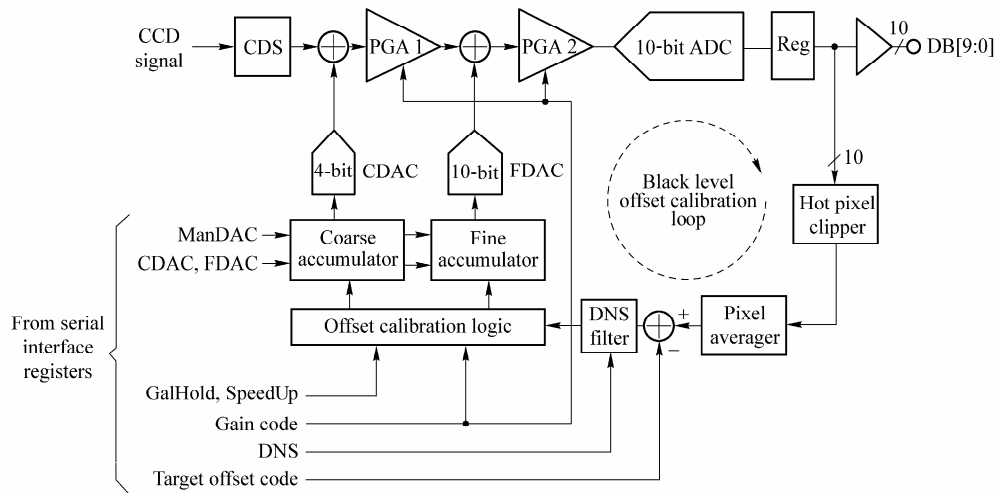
CCD signal

CDS

PGA 1

PGA 2

10-bit ADC

Reg

10

DB[9:0]

4-bit CDAC

10-bit FDAC

10

Black level offset calibration loop

Hot pixel clipper

ManDAC

CDAC, FDAC

Coarse accumulator

Fine accumulator

From serial interface registers

Offset calibration logic

DNS filter

+

−

Pixel averager

GalHold, SpeedUp

Gain code

DNS

Target offset code